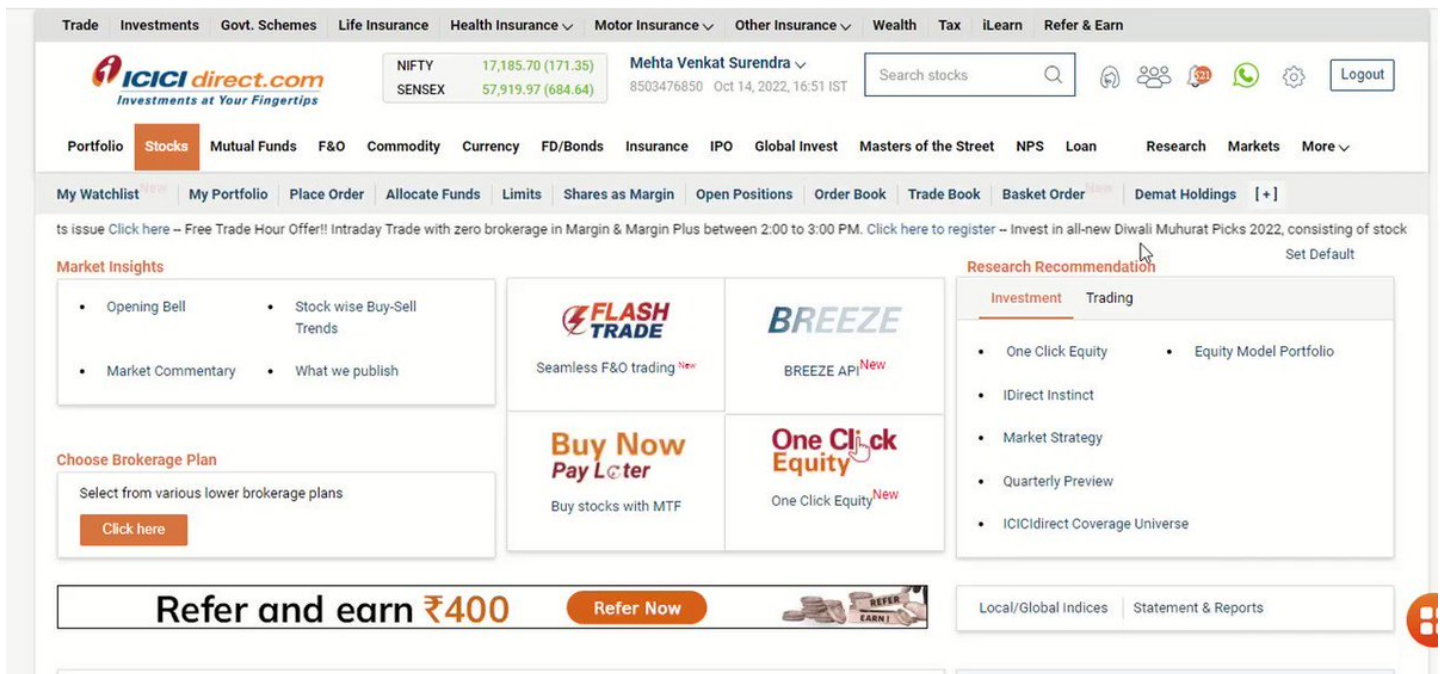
Trade Investments Govt. Schemes Life Insurance Health Insurance Motor Insurance Other Insurance Wealth Tax iLearn Refer & Earn

ICICI direct.com
Investments at Your Fingertips

| NIFTY | 17,185.70 (171.35) |
|---|---|
| SENSEX | 57,919.97 (684.64) |

Mehta Venkat Surendra
8503476850 Oct 14, 2022, 16:51 IST

Search stocks

Logout

Portfolio Stocks Mutual Funds F&O Commodity Currency FD/Bonds Insurance IPO Global Invest Masters of the Street NPS Loan Research Markets More

My Watchlist New | My Portfolio | Place Order | Allocate Funds | Limits | Shares as Margin | Open Positions | Order Book | Trade Book | Basket Order New | Demat Holdings | [+]

ts issue Click here -- Free Trade Hour Offer!! Intraday Trade with zero brokerage in Margin & Margin Plus between 2:00 to 3:00 PM. Click here to register -- Invest in all-new Diwali Muhurat Picks 2022, consisting of stock

Set Default

Market Insights

• Opening Bell
• Stock wise Buy-Sell Trends
• Market Commentary
• What we publish

FLASH TRADE
Seamless F&O trading New

BREEZE
BREEZE API New

Buy Now Pay Later
Buy stocks with MTF

One Click Equity
One Click Equity New

Choose Brokerage Plan

Select from various lower brokerage plans

Click here

Research Recommendation

Investment Trading

• One Click Equity
• Equity Model Portfolio
• IDirect Instinct
• Market Strategy
• Quarterly Preview
• ICICIdirect Coverage Universe

Refer and earn ₹400 Refer Now REFER EARN

Local/Global Indices | Statement & Reports